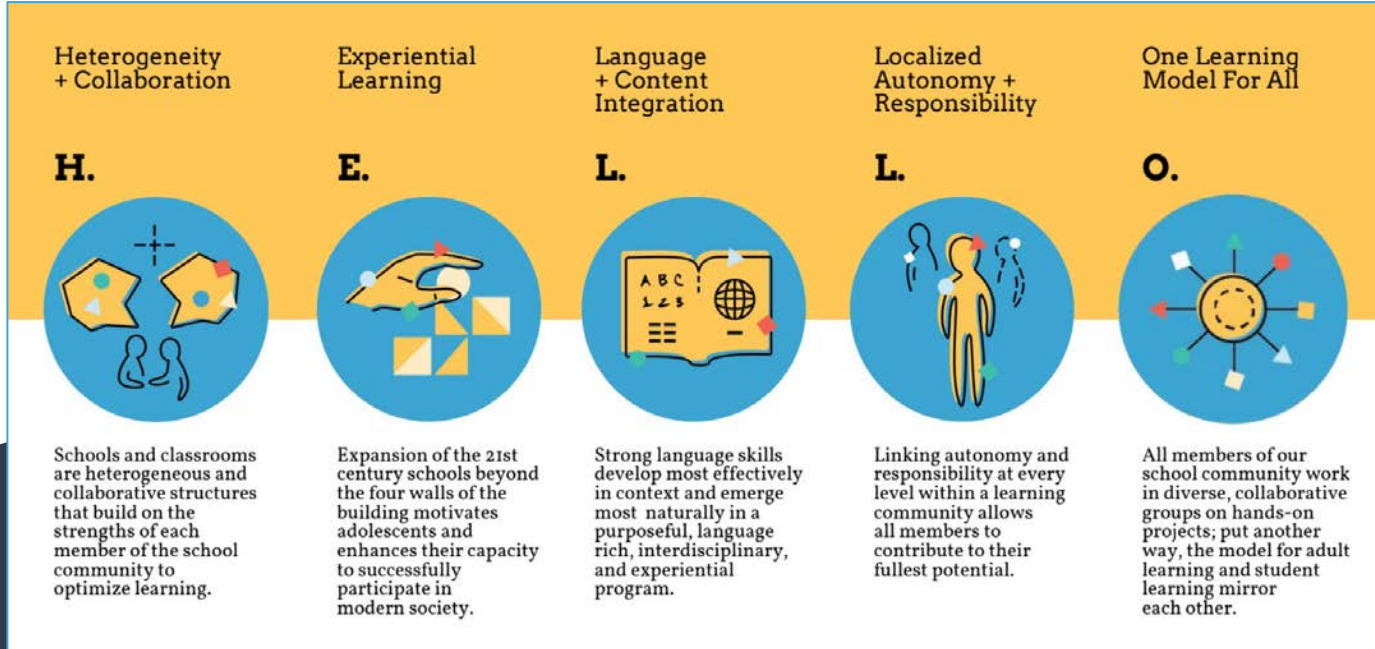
Heterogeneity + Collaboration

H.

Schools and classrooms are heterogeneous and collaborative structures that build on the strengths of each member of the school community to optimize learning.

Experiential Learning

E.

Expansion of the 21st century schools beyond the four walls of the building motivates adolescents and enhances their capacity to successfully participate in modern society.

Language + Content Integration

L.

ABC
123

Strong language skills develop most effectively in context and emerge most naturally in a purposeful, language rich, interdisciplinary, and experiential program.

Localized Autonomy + Responsibility

L.

Linking autonomy and responsibility at every level within a learning community allows all members to contribute to their fullest potential.

One Learning Model For All

O.

All members of our school community work in diverse, collaborative groups on hands-on projects; put another way, the model for adult learning and student learning mirror each other.